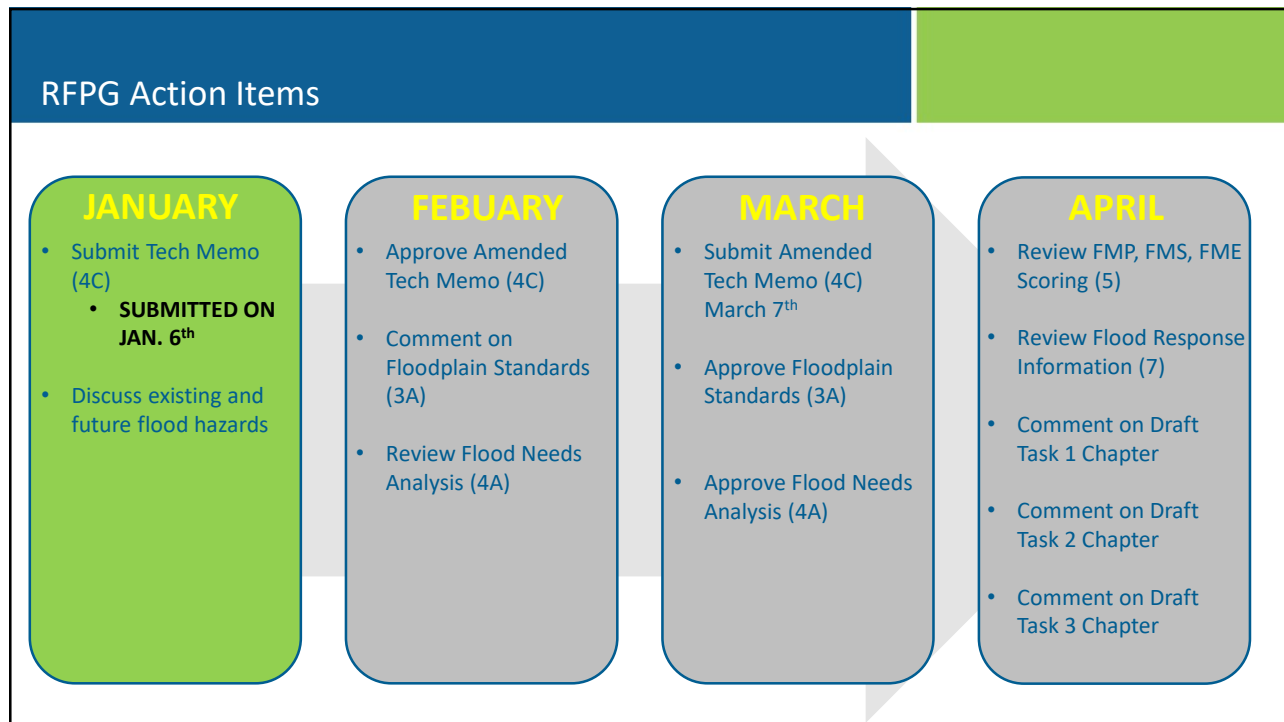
RFPG Action Items

JANUARY

- Submit Tech Memo (4C)
  - SUBMITTED ON JAN. 6$^{th}$
- Discuss existing and future flood hazards

FEBUARY

- Approve Amended Tech Memo (4C)
- Comment on Floodplain Standards (3A)
- Review Flood Needs Analysis (4A)

MARCH

- Submit Amended Tech Memo (4C) March 7$^{th}$
- Approve Floodplain Standards (3A)
- Approve Flood Needs Analysis (4A)

APRIL

- Review FMP, FMS, FME Scoring (5)
- Review Flood Response Information (7)
- Comment on Draft Task 1 Chapter
- Comment on Draft Task 2 Chapter
- Comment on Draft Task 3 Chapter